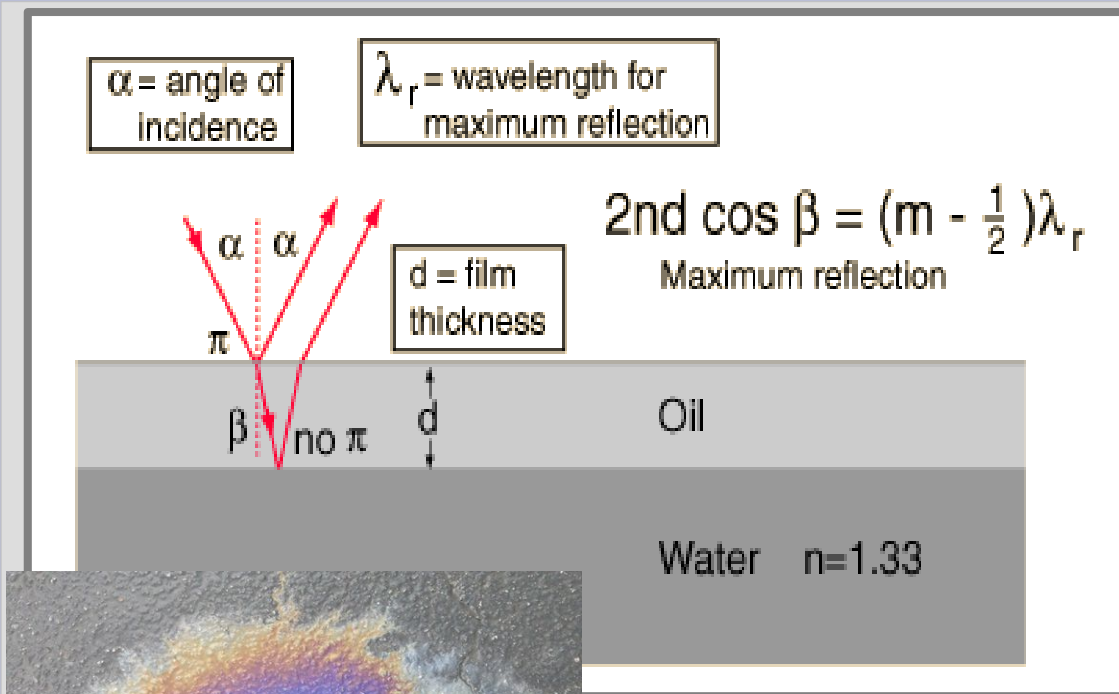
$\alpha$ = angle of incidence

$\lambda_r$ = wavelength for maximum reflection

$2nd \cos \beta = (m - \frac{1}{2})\lambda_r$

Maximum reflection

$\alpha$ $\alpha$

d = film thickness

$\pi$

$\beta$

no $\pi$

d

Oil

Water n=1.33